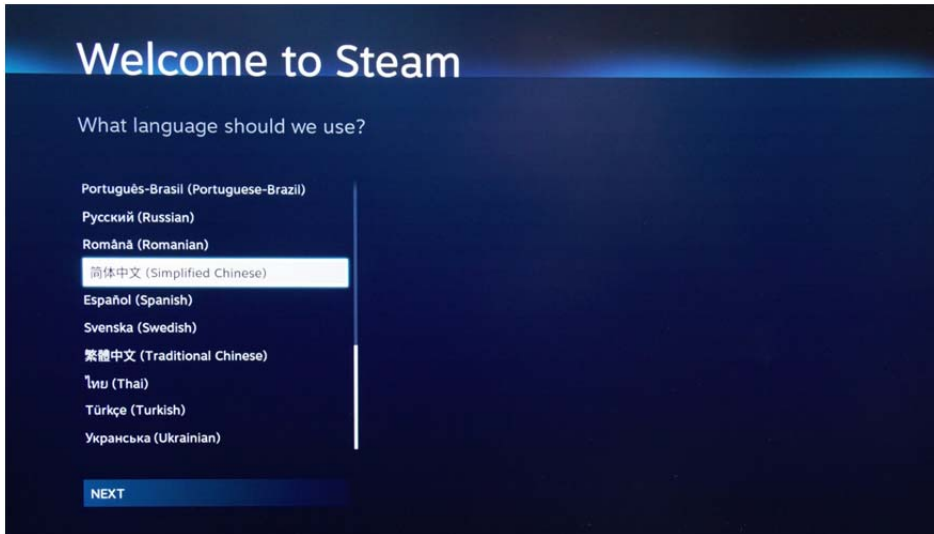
Welcome to Steam

What language should we use?

Português-Brasil (Portuguese-Brazil)
Русский (Russian)
Română (Romanian)
简体中文 (Simplified Chinese)
Español (Spanish)
Svenska (Swedish)
繁體中文 (Traditional Chinese)
ไทย (Thai)
Türkçe (Turkish)
Украньська (Ukrainian)

NEXT